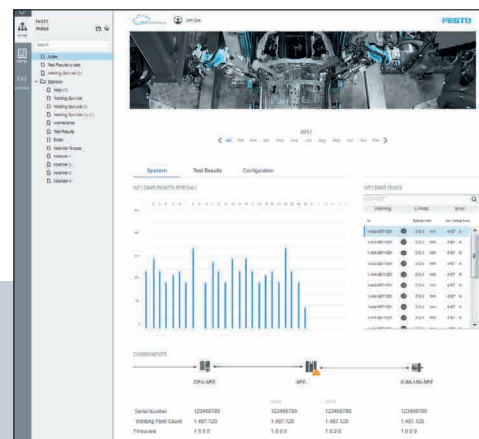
FESTO
Index
Search
Index
Test Results in data
Welding Gun List
Operator
Welding Gun List
Maintenance
Test Results
Order
John Doe
FESTO
2017
Jan Feb Mar Apr May Jun Jul Aug Sep Oct Nov Dec
System
Test Results
Configuration
WELDING POINTS PER DAY
WELDING GUNS
Warning
Error
COMPONENTS
CPX-AP2
SPT-
C-86-150-SPZ
Serial Number
123456789
123456789
123456789
123456789
Welding Point Count
1.497.120
1.497.120
1.497.120
1.497.120
Firmware
1.0.0.0
1.0.0.0
1.0.0.0
1.0.0.0